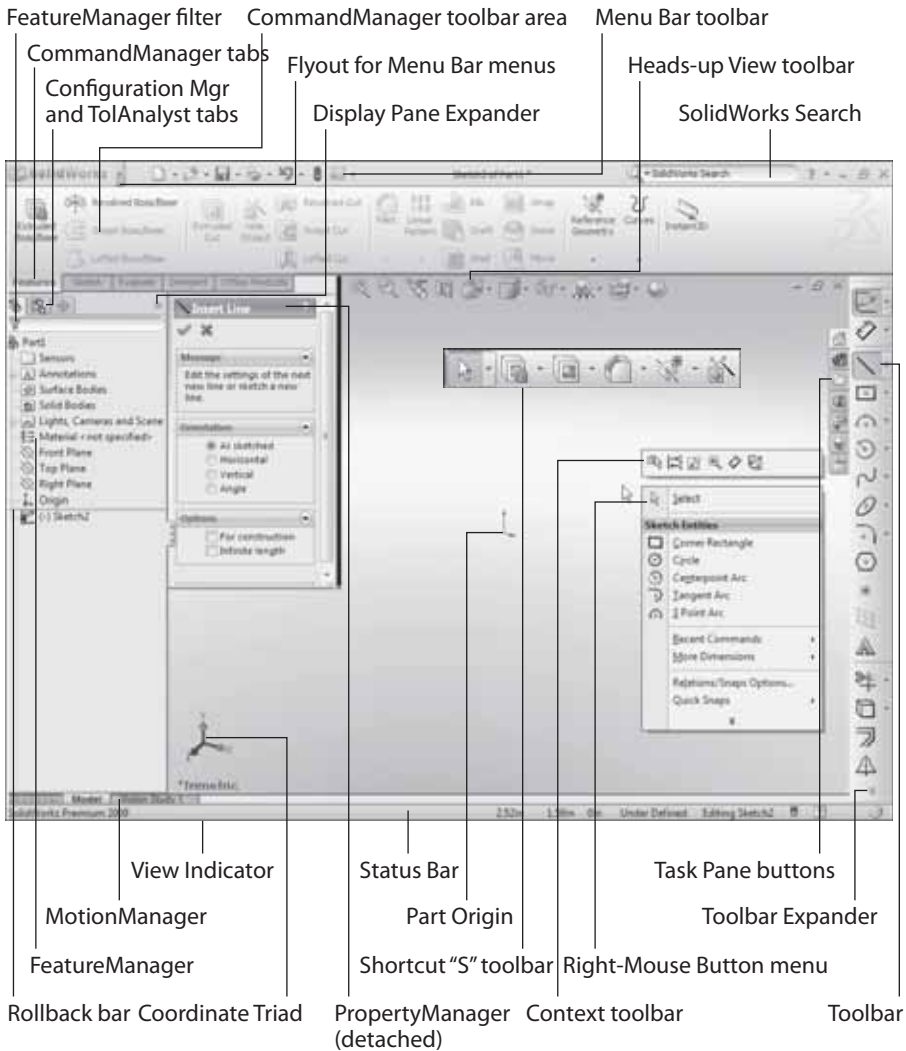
FeatureManager filter
CommandManager toolbar area
Menu Bar toolbar
CommandManager tabs
Flyout for Menu Bar menus
Heads-up View toolbar
Configuration Mgr and TolAnalyst tabs
Display Pane Expander
SolidWorks Search

SolidWorks
Sketch4 of Part1 *
SolidWorks Search
Revolved Boss/Base
Swept Boss/Base
Lofted Boss/Base
Extruded Boss/Base
Extruded Cut
Hole Wizard
Revolved Cut
Swept Cut
Lofted Cut
Fillet
Linear Pattern
Rib
Draft
Shell
Wrap
Dome
Mirror
Reference Geometry
Curves
Instant3D
Features
Sketch
Evaluate
DimXpert
Office Products

Insert Line
Message
Edit the settings of the next new line or sketch a new line.
Orientation
As sketched
Horizontal
Vertical
Angle
Options
For construction
Infinite length

Part1
Sensors
Annotations
Surface Bodies
Solid Bodies
Lights, Cameras and Scene
Material <not specified>
Front Plane
Top Plane
Right Plane
Origin
(-) Sketch2

Select
Sketch Entities
Corner Rectangle
Circle
Centerpoint Arc
Tangent Arc
3 Point Arc
Recent Commands
More Dimensions
Relations/Snaps Options...
Quick Snaps

*Trimetric
Model
Motion Study 1
SolidWorks Premium 2009
2.52in
1.59in
0in
Under Defined
Editing Sketch2

View Indicator
Status Bar
Task Pane buttons
MotionManager
Part Origin
Toolbar Expander
FeatureManager
Shortcut "S" toolbar
Right-Mouse Button menu
Rollback bar
Coordinate Triad
PropertyManager (detached)
Context toolbar
Toolbar